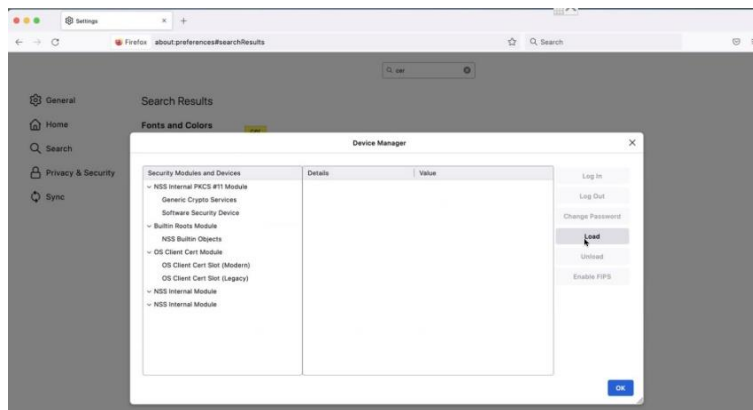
Settings
Firefox about:preferences#searchResults
Search
cer
General
Home
Search
Privacy & Security
Sync
Search Results
Fonts and Colors
cer
Device Manager

| Security Modules and Devices | Details | Value |
|---|---|---|
| NSS Internal PKCS #11 Module | | |
| Generic Crypto Services | | |
| Software Security Device | | |
| Builtin Roots Module | | |
| NSS Builtin Objects | | |
| OS Client Cert Module | | |
| OS Client Cert Slot (Modern) | | |
| OS Client Cert Slot (Legacy) | | |
| NSS Internal Module | | |
| NSS Internal Module | | |

Log In
Log Out
Change Password
Load
Unload
Enable FIPS
OK